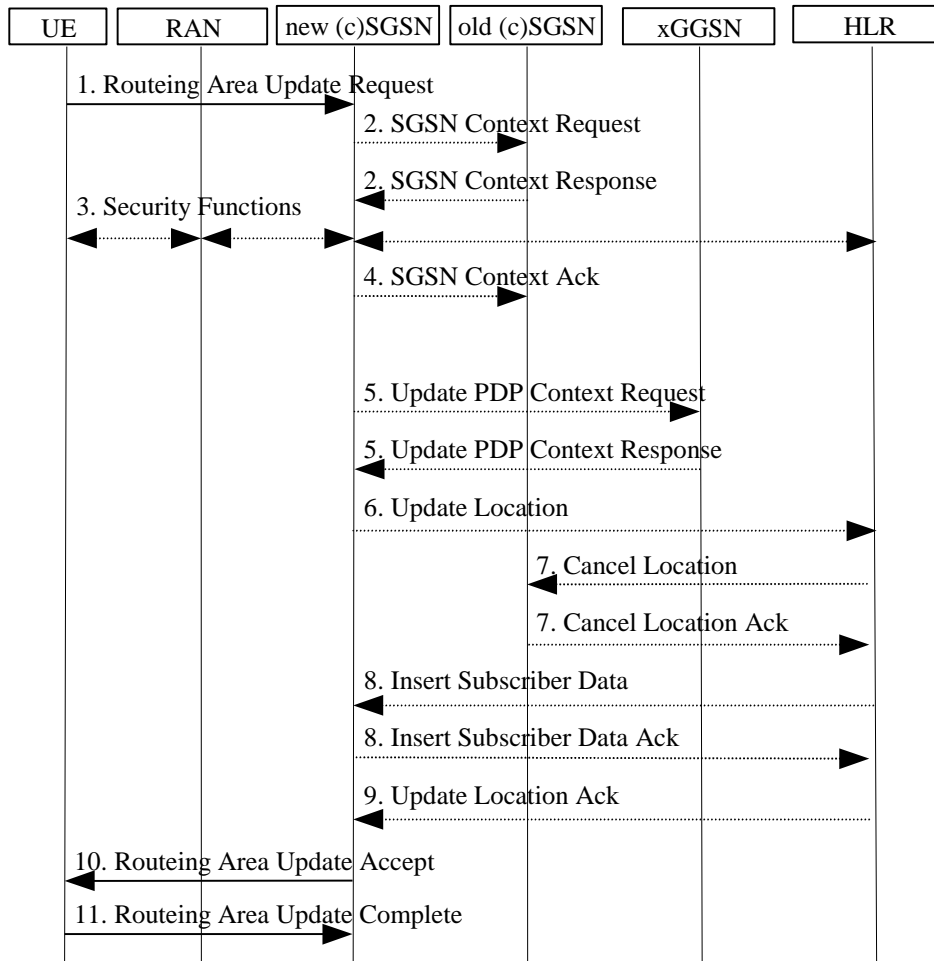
UE
RAN
new (c)SGSN
old (c)SGSN
xGGSN
HLR

1. Routeing Area Update Request
2. SGSN Context Request
2. SGSN Context Response
3. Security Functions
4. SGSN Context Ack
5. Update PDP Context Request
5. Update PDP Context Response
6. Update Location
7. Cancel Location
7. Cancel Location Ack
8. Insert Subscriber Data
8. Insert Subscriber Data Ack
9. Update Location Ack
10. Routeing Area Update Accept
11. Routeing Area Update Complete